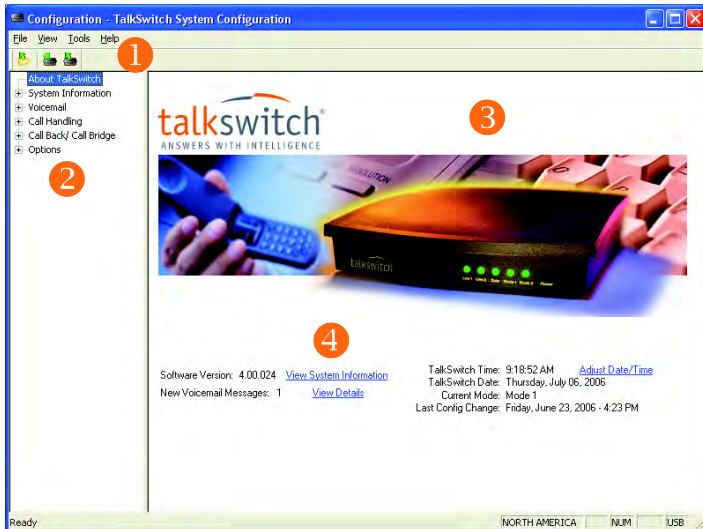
Configuration - TalkSwitch System Configuration

File View Tools Help

1

About TalkSwitch
System Information
Voicemail
Call Handling
Call Back/ Call Bridge
Options

2

talkswitch
ANSWERS WITH INTELLIGENCE

3

talkswitch

Line 1 Line 2 Data Route 1 Route 2 Power

4

Software Version: 4.00.024 View System Information
New Voicemail Messages: 1 View Details

TalkSwitch Time: 9:18:52 AM Adjust Date/Time
TalkSwitch Date: Thursday, July 06, 2006
Current Mode: Mode 1
Last Config Change: Friday, June 23, 2006 - 4:23 PM

Ready NORTH AMERICA NUM USB